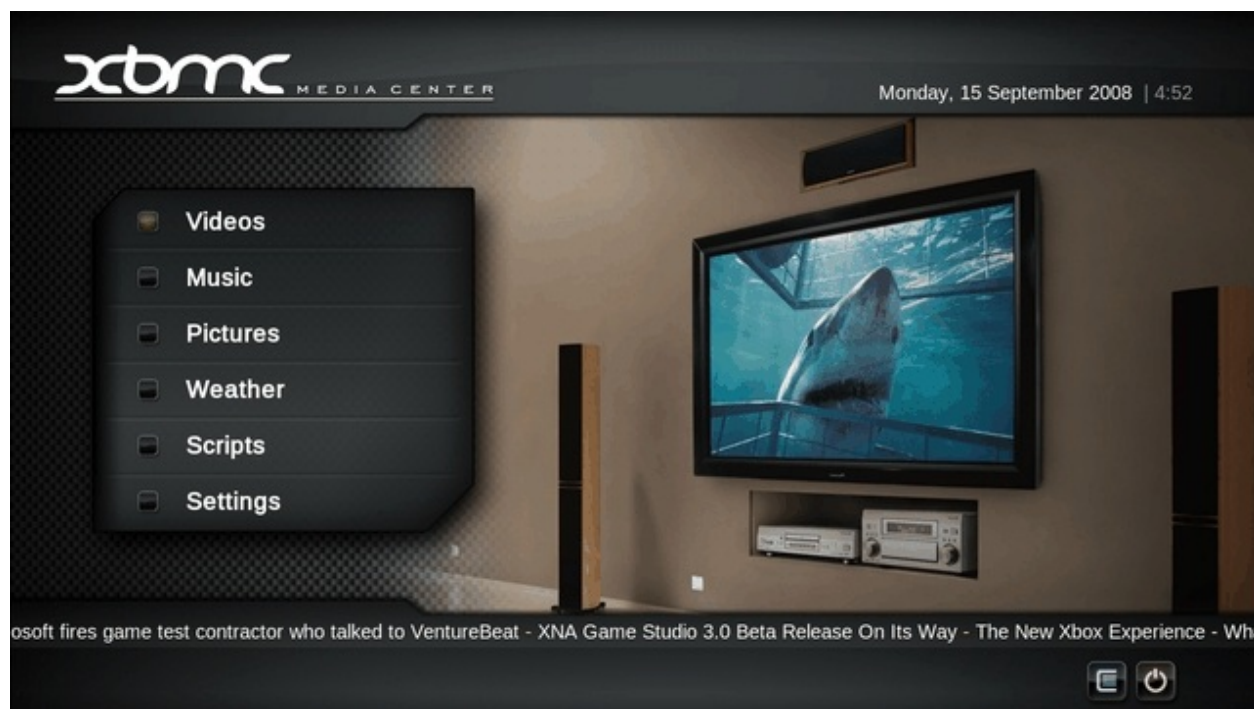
XBMC MEDIA CENTER

Monday, 15 September 2008 | 4:52

Videos
Music
Pictures
Weather
Scripts
Settings

osoft fires game test contractor who talked to VentureBeat - XNA Game Studio 3.0 Beta Release On Its Way - The New Xbox Experience - Wh